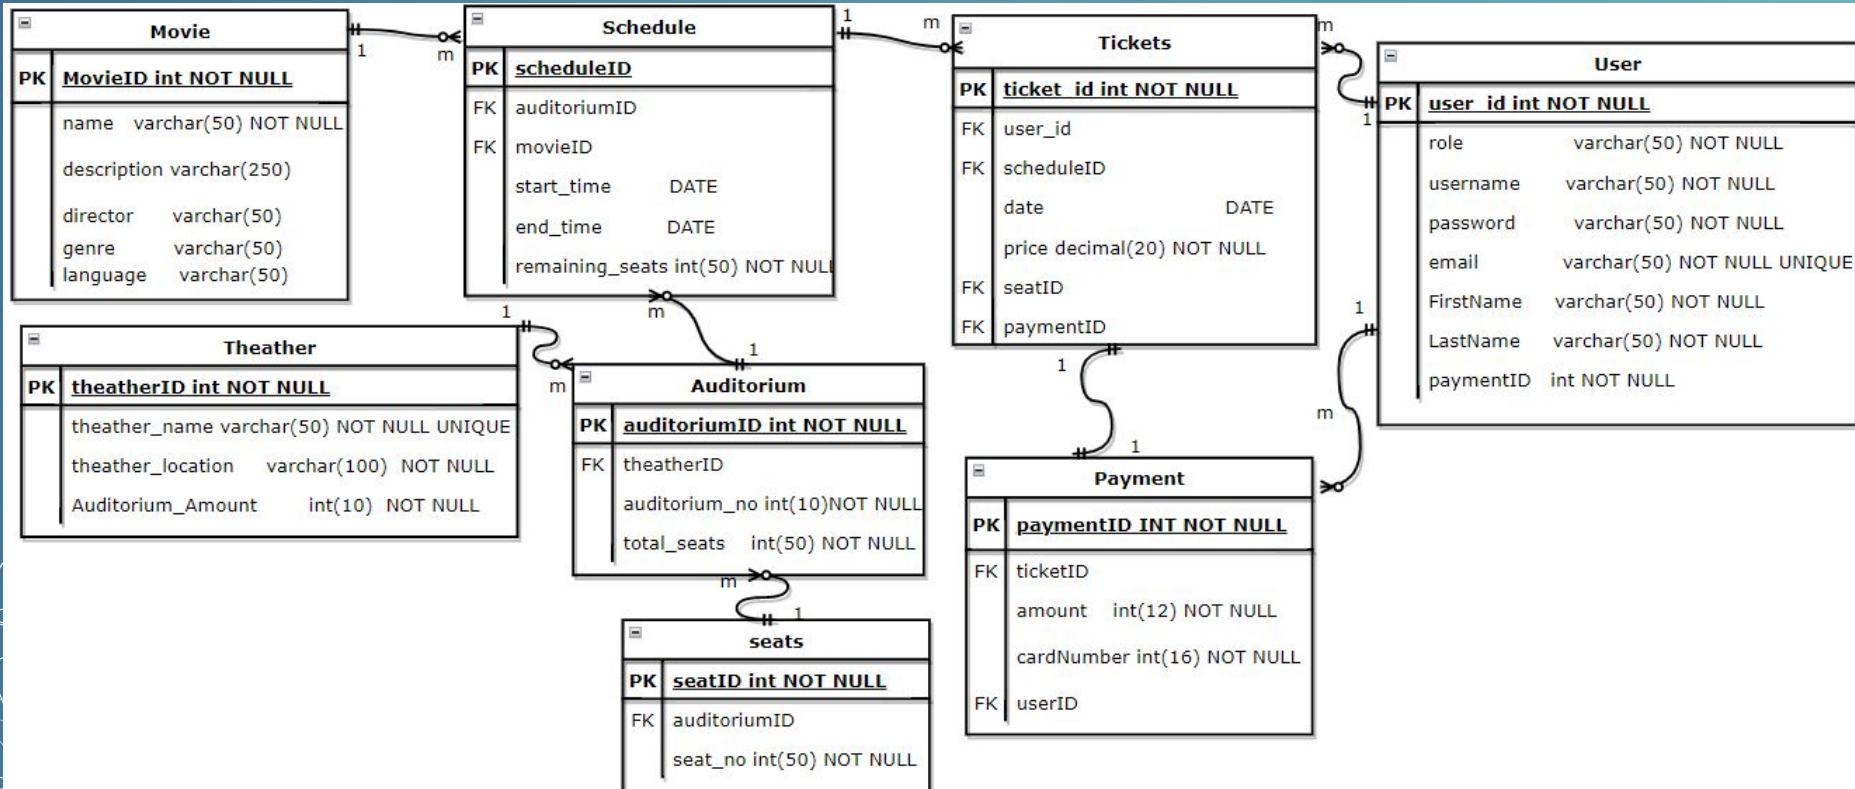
Movie

| PK | MovieID int NOT NULL |
|---|---|
| | name varchar(50) NOT NULL |
| | description varchar(250) |
| | director varchar(50) |
| | genre varchar(50) |
| | language varchar(50) |

1 m

Schedule

| PK | scheduleID |
|---|---|
| FK | auditoriumID |
| FK | movieID |
| | start_time DATE |
| | end_time DATE |
| | remaining_seats int(50) NOT NULL |

1 m

Tickets

| PK | ticket_id int NOT NULL |
|---|---|
| FK | user_id |
| FK | scheduleID |
| | date DATE |
| | price decimal(20) NOT NULL |
| FK | seatID |
| FK | paymentID |

m 1

User

| PK | user_id int NOT NULL |
|---|---|
| | role varchar(50) NOT NULL |
| | username varchar(50) NOT NULL |
| | password varchar(50) NOT NULL |
| | email varchar(50) NOT NULL UNIQUE |
| | FirstName varchar(50) NOT NULL |
| | LastName varchar(50) NOT NULL |
| | paymentID int NOT NULL |

1 m

m 1

Theather

| PK | theatherID int NOT NULL |
|---|---|
| | theather_name varchar(50) NOT NULL UNIQUE |
| | theather_location varchar(100) NOT NULL |
| | Auditorium_Amount int(10) NOT NULL |

1 m

Auditorium

| PK | auditoriumID int NOT NULL |
|---|---|
| FK | theatherID |
| | auditorium_no int(10)NOT NULL |
| | total_seats int(50) NOT NULL |

1 1

1 m

Payment

| PK | paymentID INT NOT NULL |
|---|---|
| FK | ticketID |
| | amount int(12) NOT NULL |
| | cardNumber int(16) NOT NULL |
| FK | userID |

m 1

seats

| PK | seatID int NOT NULL |
|---|---|
| FK | auditoriumID |
| | seat_no int(50) NOT NULL |